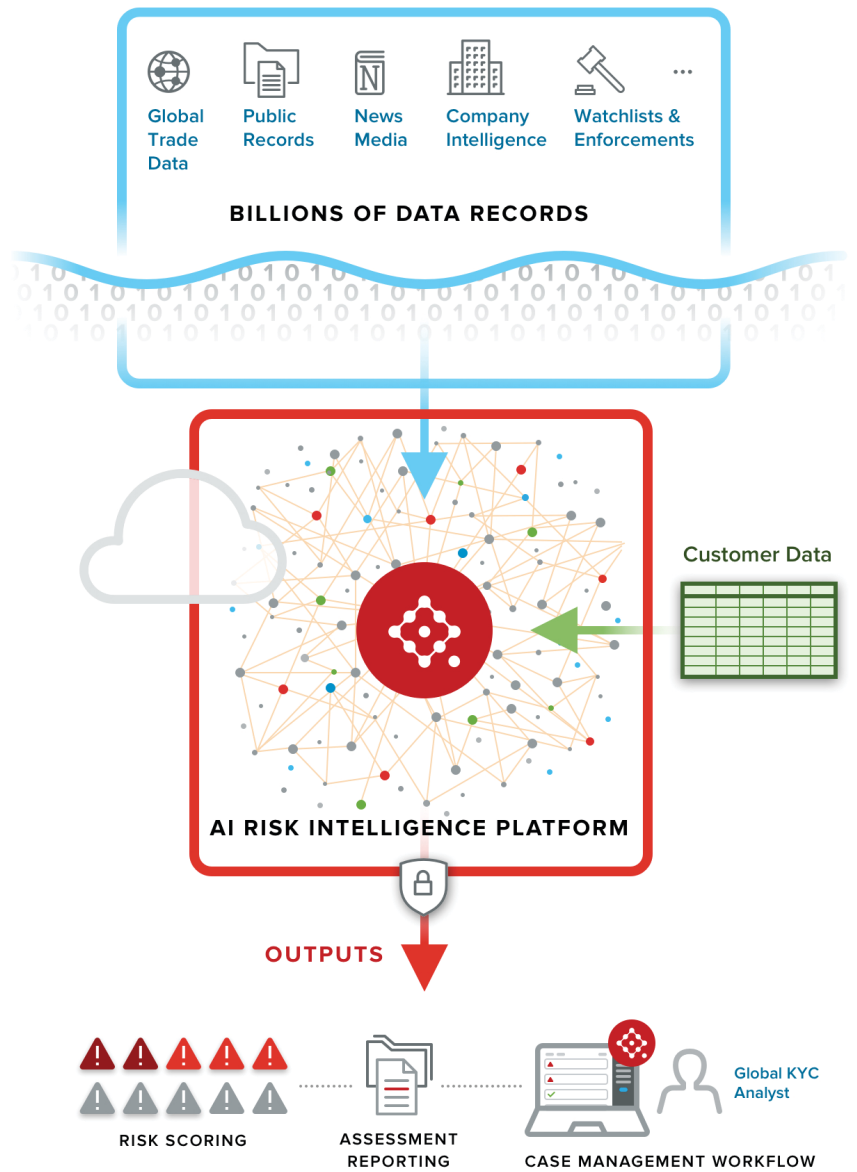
Global Trade Data

Public Records

News Media

Company Intelligence

Watchlists & Enforcements

...

BILLIONS OF DATA RECORDS

AI RISK INTELLIGENCE PLATFORM

Customer Data

OUTPUTS

RISK SCORING

ASSESSMENT REPORTING

CASE MANAGEMENT WORKFLOW

Global KYC Analyst